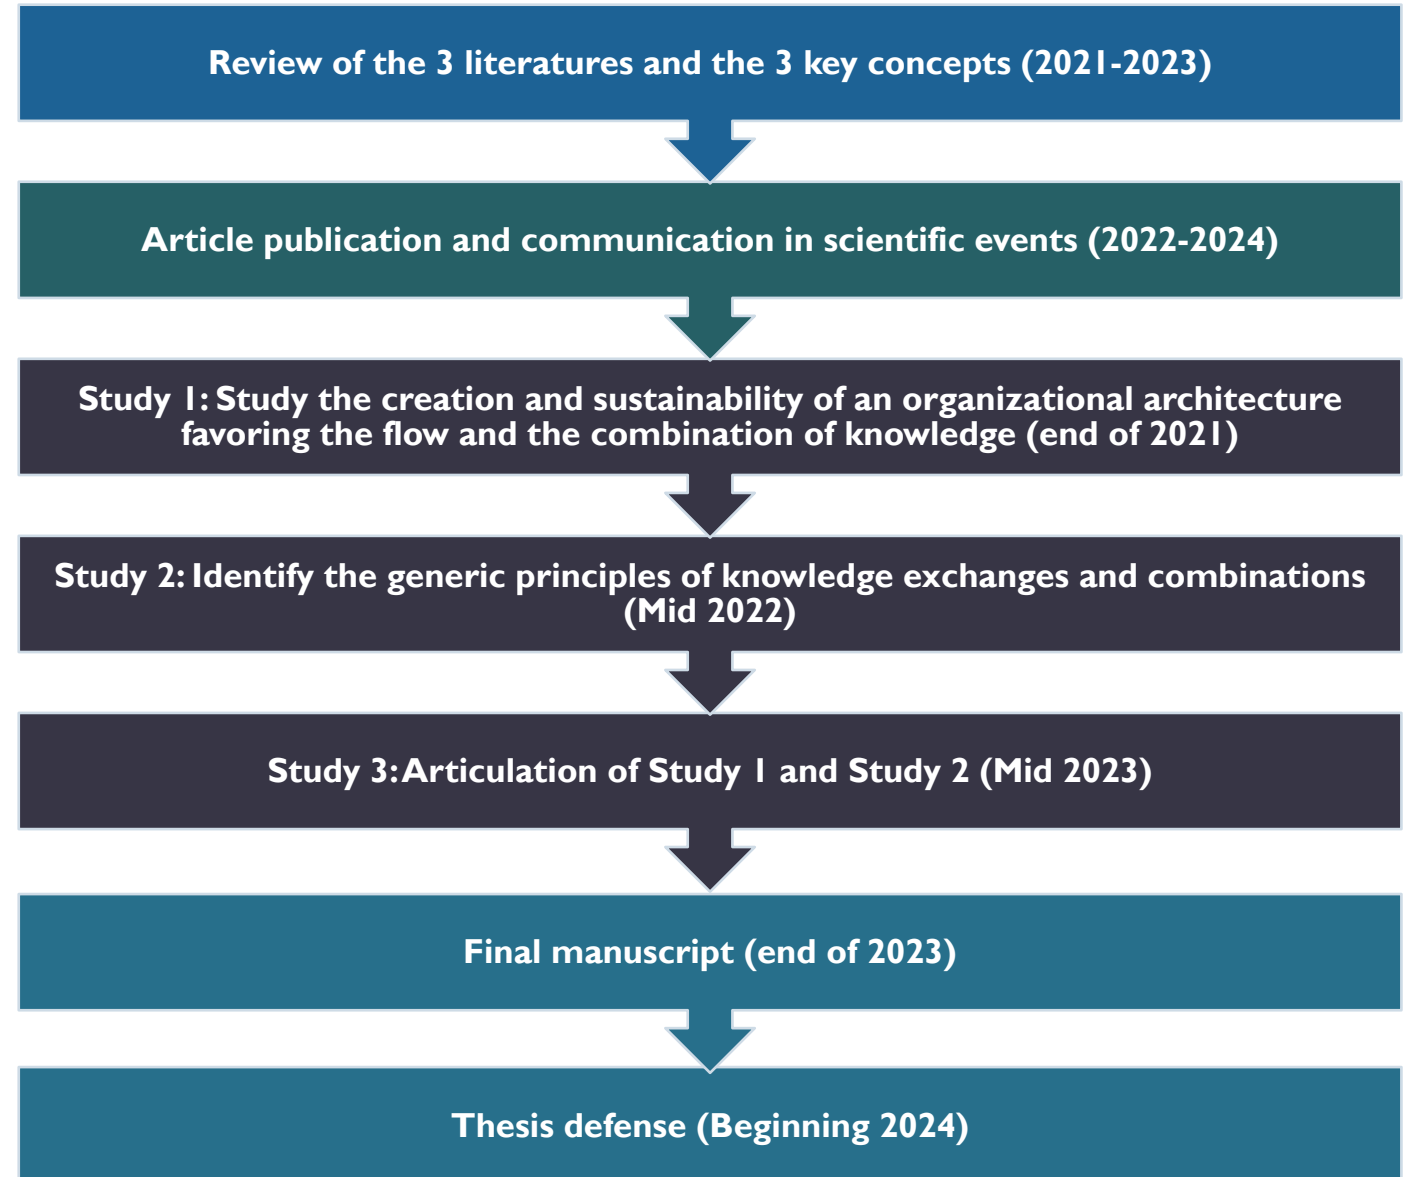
Review of the 3 literatures and the 3 key concepts (2021-2023)

Article publication and communication in scientific events (2022-2024)

Study 1: Study the creation and sustainability of an organizational architecture favoring the flow and the combination of knowledge (end of 2021)

Study 2: Identify the generic principles of knowledge exchanges and combinations (Mid 2022)

Study 3: Articulation of Study 1 and Study 2 (Mid 2023)

Final manuscript (end of 2023)

Thesis defense (Beginning 2024)